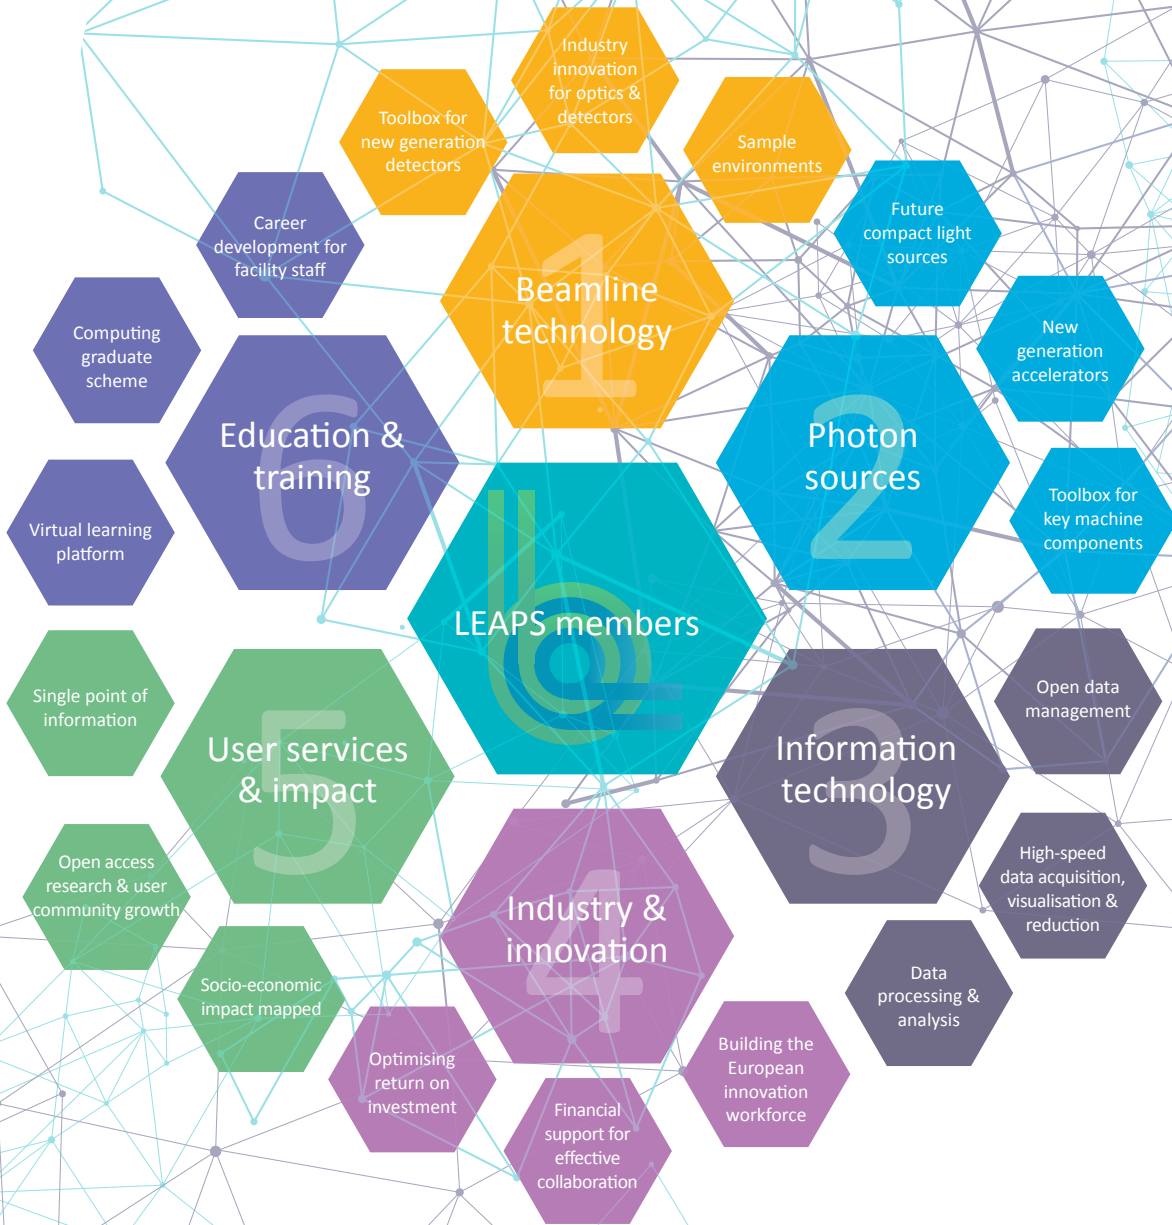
Industry innovation for optics & detectors

Toolbox for new generation detectors

Sample environments

Career development for facility staff

Beamline technology
1

Future compact light sources

Computing graduate scheme

New generation accelerators

Education & training
6

Photon sources
2

Virtual learning platform

Toolbox for key machine components

LEAPS members

Single point of information

Open data management

User services & impact
5

Information technology
3

Open access research & user community growth

High-speed data acquisition, visualisation & reduction

Industry & innovation
4

Socio-economic impact mapped

Data processing & analysis

Optimising return on investment

Building the European innovation workforce

Financial support for effective collaboration